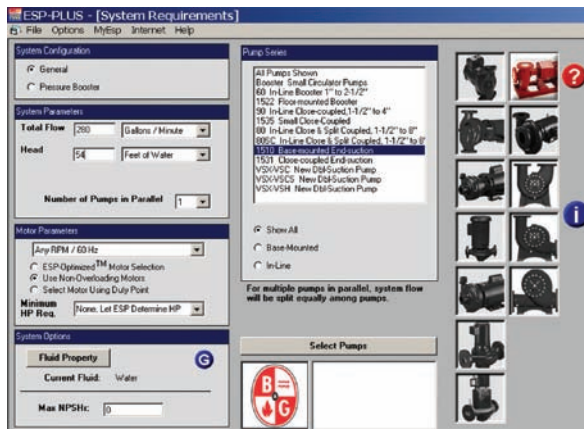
ESP-PLUS - [System Requirements]
File Options MyEsp Internet Help

System Configuration
General
Pressure Booster

System Parameters
Total Flow 260 Gallons / Minute
Head 54 Feet of Water
Number of Pumps in Parallel 1

Motor Parameters
Any RPM / 60 Hz
ESP-Optimized$^{TM}$ Motor Selection
Use Non-Overloading Motors
Select Motor Using Duty Point
Minimum HP Req. None, Let ESP Determine HP

System Options
Fluid Property
Current Fluid: Water
Max NPSHr: 0

G

Pump Series
All Pumps Shown
Booster Small Circulator Pumps
60 In-Line Booster 1" to 2-1/2"
1522 Floor-mounted Booster
90 In-Line Close-coupled 1-1/2" to 4"
1535 Small Close-Coupled
80 In-Line Close & Split Coupled, 1-1/2" to 8"
80SC In-Line Close & Split Coupled, 1-1/2" to 8"
1510 Base-mounted End-suction
1531 Close-coupled End-suction
VSX/VSC New Dbl-Suction Pump
VSX/VSCS New Dbl-Suction Pump
VSX/VSH New Dbl-Suction Pump

Show All
Base-Mounted
In-Line

For multiple pumps in parallel, system flow will be split equally among pumps.

Select Pumps

B&G

?
i